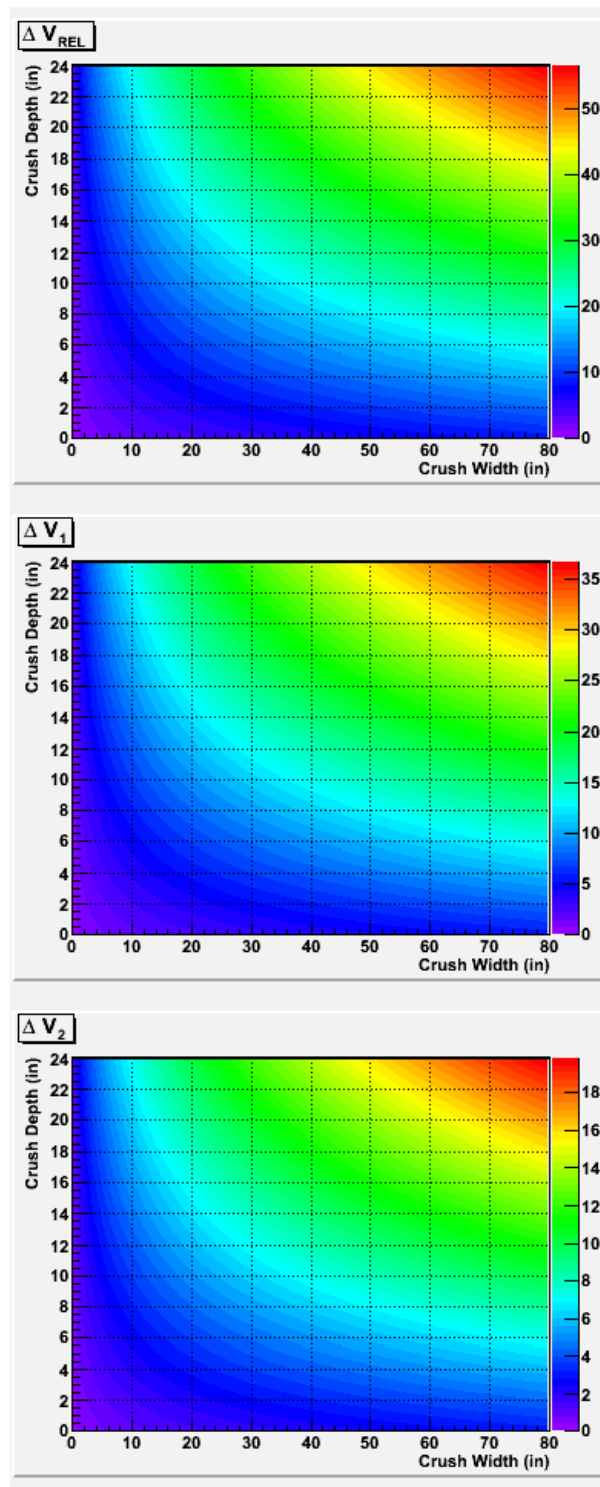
$\Delta V_{REL}$

Crush Depth (in)

24 22 20 18 16 14 12 10 8 6 4 2 0

0 10 20 30 40 50 60 70 80

Crush Width (in)

50 40 30 20 10 0

$\Delta V_1$

Crush Depth (in)

24 22 20 18 16 14 12 10 8 6 4 2 0

0 10 20 30 40 50 60 70 80

Crush Width (in)

35 30 25 20 15 10 5 0

$\Delta V_2$

Crush Depth (in)

24 22 20 18 16 14 12 10 8 6 4 2 0

0 10 20 30 40 50 60 70 80

Crush Width (in)

18 16 14 12 10 8 6 4 2 0